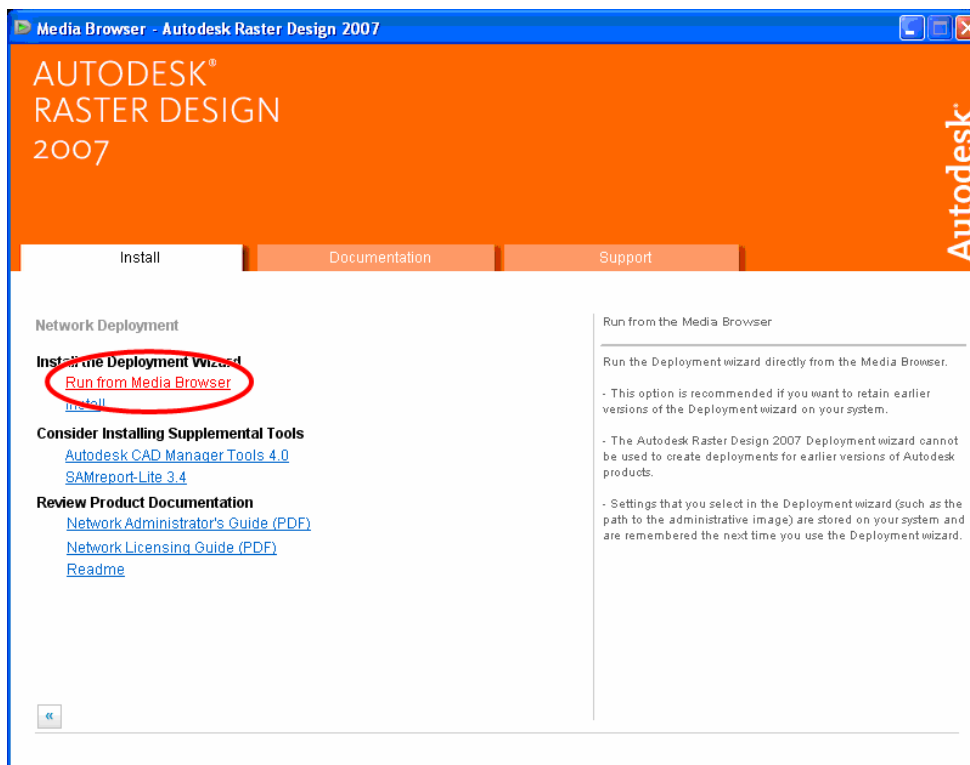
Media Browser - Autodesk Raster Design 2007

AUTODESK®
RASTER DESIGN
2007

Autodesk®

Install
Documentation
Support

Network Deployment

Install the Deployment Wizard
Run from Media Browser
Install

Consider Installing Supplemental Tools
Autodesk CAD Manager Tools 4.0
SAMreport-Lite 3.4

Review Product Documentation
Network Administrator's Guide (PDF)
Network Licensing Guide (PDF)
Readme

«

Run from the Media Browser

Run the Deployment wizard directly from the Media Browser.

- This option is recommended if you want to retain earlier versions of the Deployment wizard on your system.

- The Autodesk Raster Design 2007 Deployment wizard cannot be used to create deployments for earlier versions of Autodesk products.

- Settings that you select in the Deployment wizard (such as the path to the administrative image) are stored on your system and are remembered the next time you use the Deployment wizard.